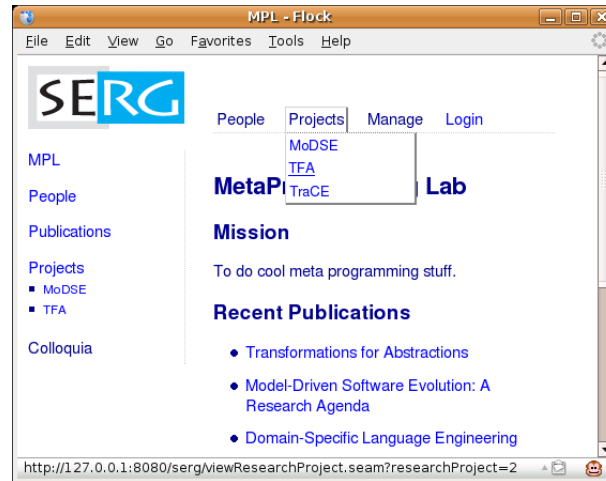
MPL - Flock

File Edit View Go Favorites Tools Help

SERG

People Projects Manage Login

MoDSE
TFA
TraCE

MPL

People

Publications

Projects
MoDSE
TFA

Colloquia

MetaP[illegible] Lab

Mission

To do cool meta programming stuff.

Recent Publications

- Transformations for Abstractions
- Model-Driven Software Evolution: A Research Agenda
- Domain-Specific Language Engineering

http://127.0.0.1:8080/serg/viewResearchProject.seam?researchProject=2